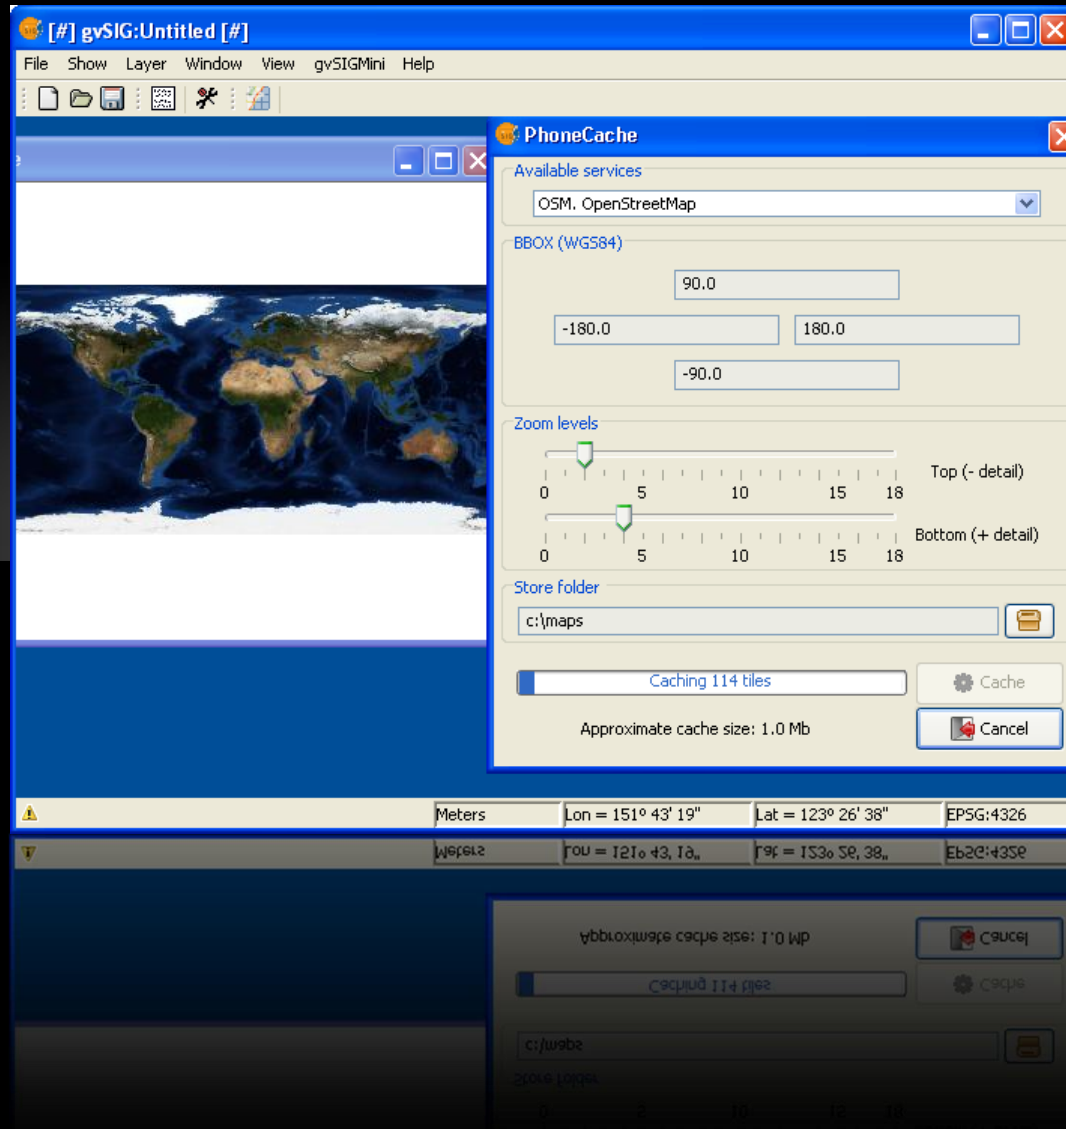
[#] gvSIG:Untitled [#]

File Show Layer Window View gvSIGMini Help

e

PhoneCache

Available services

OSM. OpenStreetMap

BBOX (WGS84)

90.0

-180.0

180.0

-90.0

Zoom levels

0 5 10 15 18

Top (- detail)

0 5 10 15 18

Bottom (+ detail)

Store folder

c:\maps

Caching 114 tiles

Cache

Approximate cache size: 1.0 Mb

Cancel

Meters | Lon = 151º 43' 19" | Lat = 123º 26' 38" | EPSG:4326